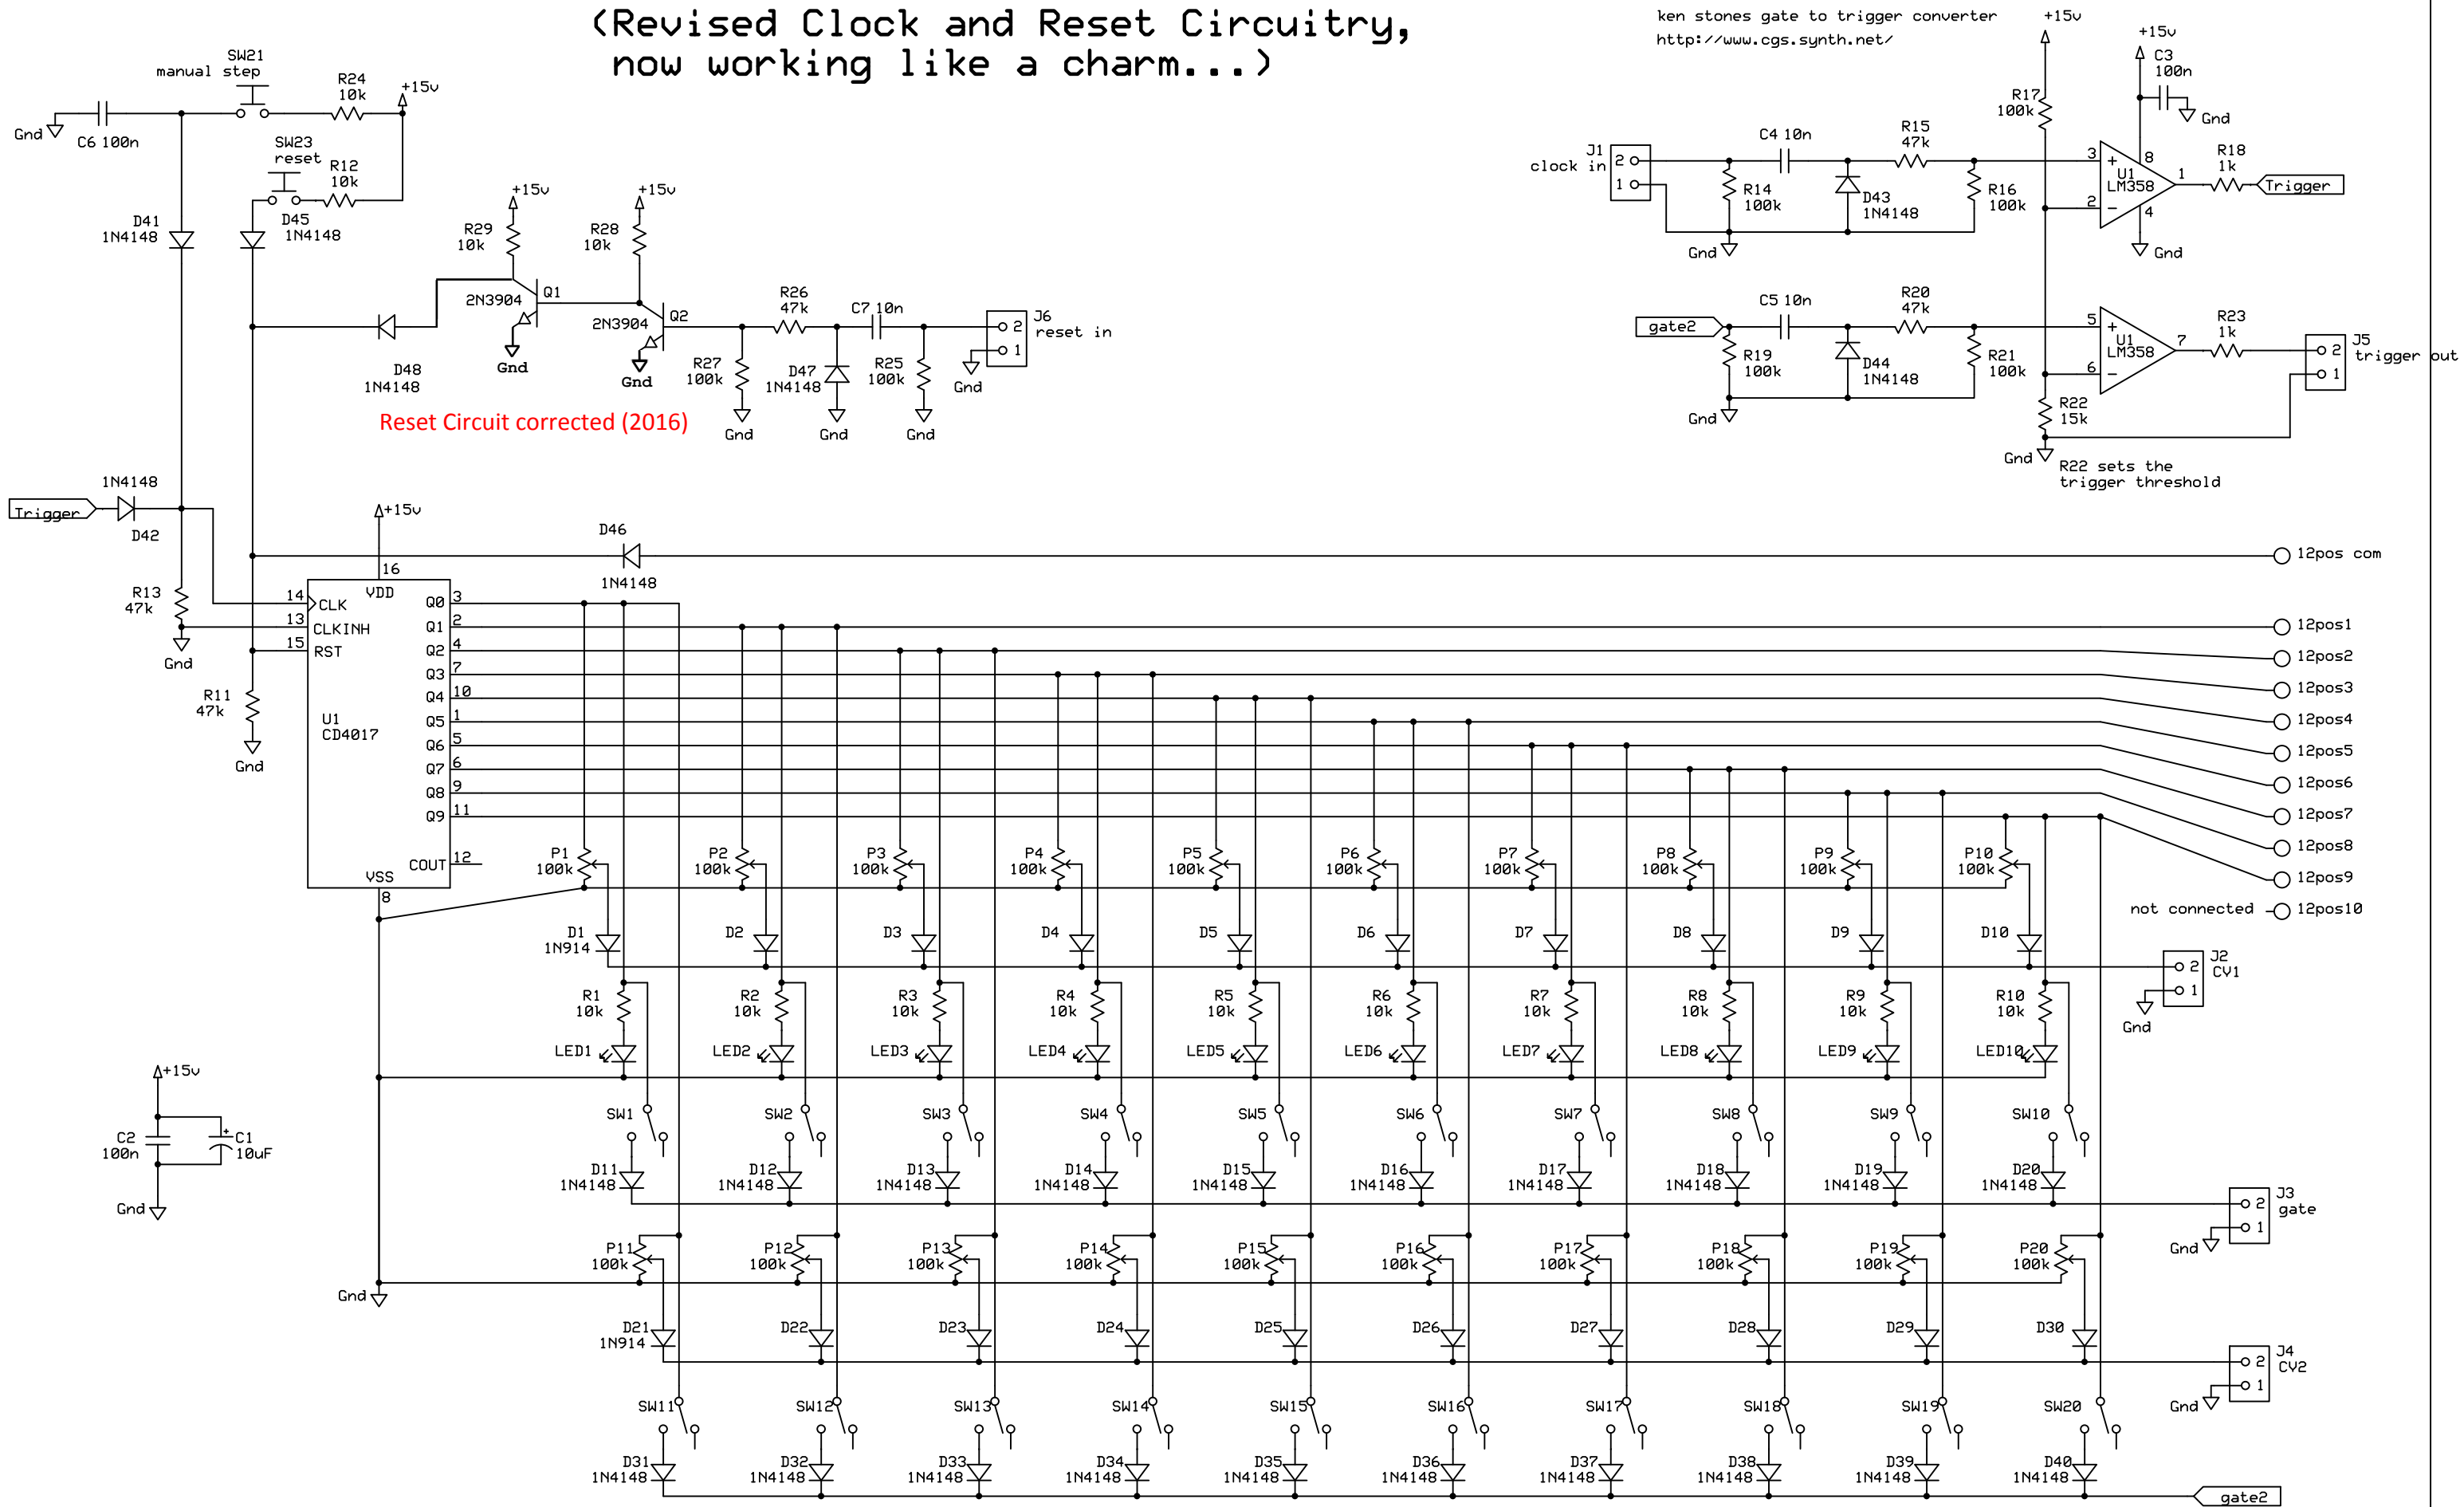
(Revised Clock and Reset Circuitry, now working like a charm...)

ken stones gate to trigger converter
http://www.cgs.synth.net/

manual step SW21
Gnd C6 100n
R24 10k +15v
SW23 reset R12 10k
D41 1N4148
D45 1N4148
R29 10k +15v
R28 10k +15v
2N3904 Q1
2N3904 Q2
Gnd Gnd
R26 47k C7 10n J6 reset in
D48 1N4148
R27 100k D47 1N4148 R25 100k Gnd
Gnd Gnd Gnd
Reset Circuit corrected (2016)

+15v
R17 100k
+15v C3 100n Gnd
J1 clock in
C4 10n R15 47k
R14 100k D43 1N4148 R16 100k
U1 LM358 R18 1k Trigger
Gnd Gnd
gate2 C5 10n R20 47k
R19 100k D44 1N4148 R21 100k
U1 LM358 R23 1k J5 trigger out
Gnd R22 15k
Gnd R22 sets the trigger threshold

Trigger 1N4148 D42
R13 47k Gnd
+15v
D46 1N4148
12pos com
16 VDD
14 CLK
13 CLKINH
15 RST
U1 CD4017
Q0 3
Q1 2
Q2 4
Q3 7
Q4 10
Q5 1
Q6 5
Q7 6
Q8 9
Q9 11
COUT 12
VSS 8
R11 47k Gnd
12pos1
12pos2
12pos3
12pos4
12pos5
12pos6
12pos7
12pos8
12pos9
not connected 12pos10

P1 100k P2 100k P3 100k P4 100k P5 100k P6 100k P7 100k P8 100k P9 100k P10 100k
D1 1N914 D2 D3 D4 D5 D6 D7 D8 D9 D10
J2 CV1 Gnd
R1 10k R2 10k R3 10k R4 10k R5 10k R6 10k R7 10k R8 10k R9 10k R10 10k
LED1 LED2 LED3 LED4 LED5 LED6 LED7 LED8 LED9 LED10
+15v
C2 100n C1 10uF
Gnd
SW1 SW2 SW3 SW4 SW5 SW6 SW7 SW8 SW9 SW10
D11 1N4148 D12 1N4148 D13 1N4148 D14 1N4148 D15 1N4148 D16 1N4148 D17 1N4148 D18 1N4148 D19 1N4148 D20 1N4148
J3 gate Gnd
P11 100k P12 100k P13 100k P14 100k P15 100k P16 100k P17 100k P18 100k P19 100k P20 100k
Gnd
D21 1N914 D22 D23 D24 D25 D26 D27 D28 D29 D30
J4 CV2 Gnd
SW11 SW12 SW13 SW14 SW15 SW16 SW17 SW18 SW19 SW20
D31 1N4148 D32 1N4148 D33 1N4148 D34 1N4148 D35 1N4148 D36 1N4148 D37 1N4148 D38 1N4148 D39 1N4148 D40 1N4148
gate2